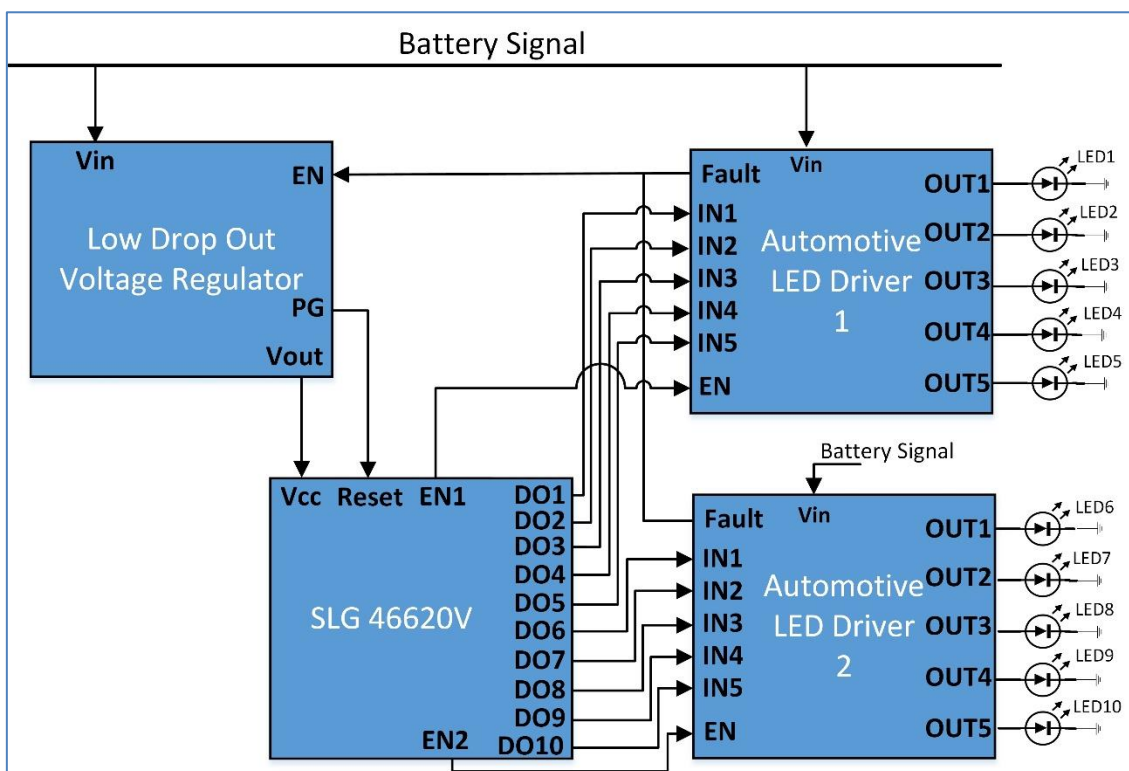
Battery Signal

Vin
EN
Low Drop Out Voltage Regulator
PG
Vout

Fault
Vin
IN1
IN2
IN3
IN4
IN5
EN
Automotive LED Driver 1
OUT1
OUT2
OUT3
OUT4
OUT5
LED1
LED2
LED3
LED4
LED5

Vcc
Reset
EN1
DO1
DO2
DO3
DO4
DO5
DO6
DO7
DO8
DO9
DO10
EN2
SLG 46620V

Battery Signal
Fault
Vin
IN1
IN2
IN3
IN4
IN5
EN
Automotive LED Driver 2
OUT1
OUT2
OUT3
OUT4
OUT5
LED6
LED7
LED8
LED9
LED10